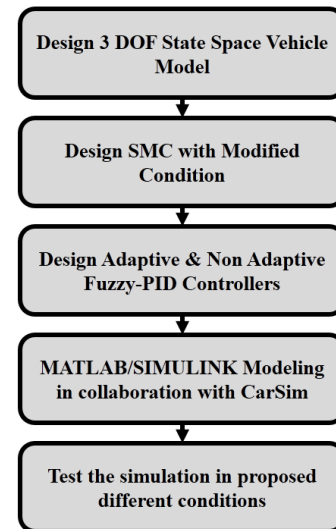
Design 3 DOF State Space Vehicle Model

Design SMC with Modified Condition

Design Adaptive & Non Adaptive Fuzzy-PID Controllers

MATLAB/SIMULINK Modeling in collaboration with CarSim

Test the simulation in proposed different conditions